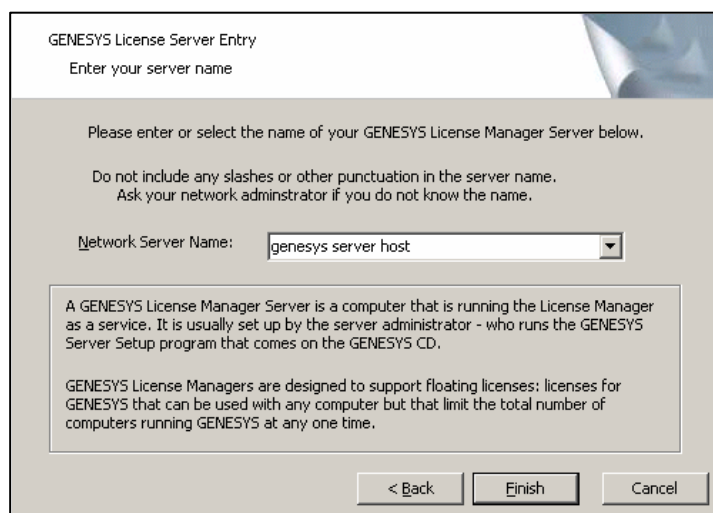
GENESYS License Server Entry

Enter your server name

Please enter or select the name of your GENESYS License Manager Server below.

Do not include any slashes or other punctuation in the server name. Ask your network adminstrator if you do not know the name.

Network Server Name: genesys server host

A GENESYS License Manager Server is a computer that is running the License Manager as a service. It is usually set up by the server administrator - who runs the GENESYS Server Setup program that comes on the GENESYS CD.

GENESYS License Managers are designed to support floating licenses: licenses for GENESYS that can be used with any computer but that limit the total number of computers running GENESYS at any one time.

< Back

Finish

Cancel